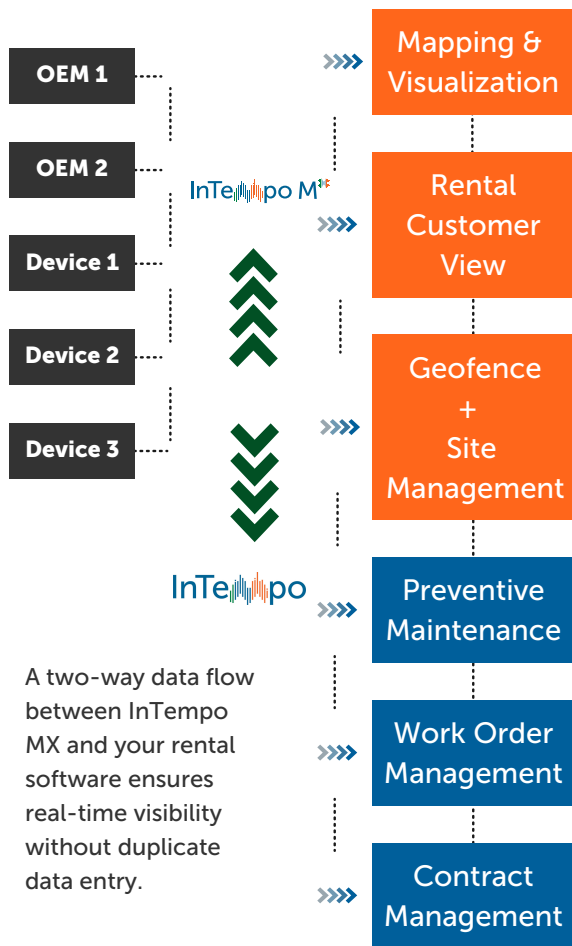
OEM 1

OEM 2

Device 1

Device 2

Device 3

InTempo MX

InTempo

Mapping & Visualization

Rental Customer View

Geofence + Site Management

Preventive Maintenance

Work Order Management

Contract Management

A two-way data flow between InTempo MX and your rental software ensures real-time visibility without duplicate data entry.